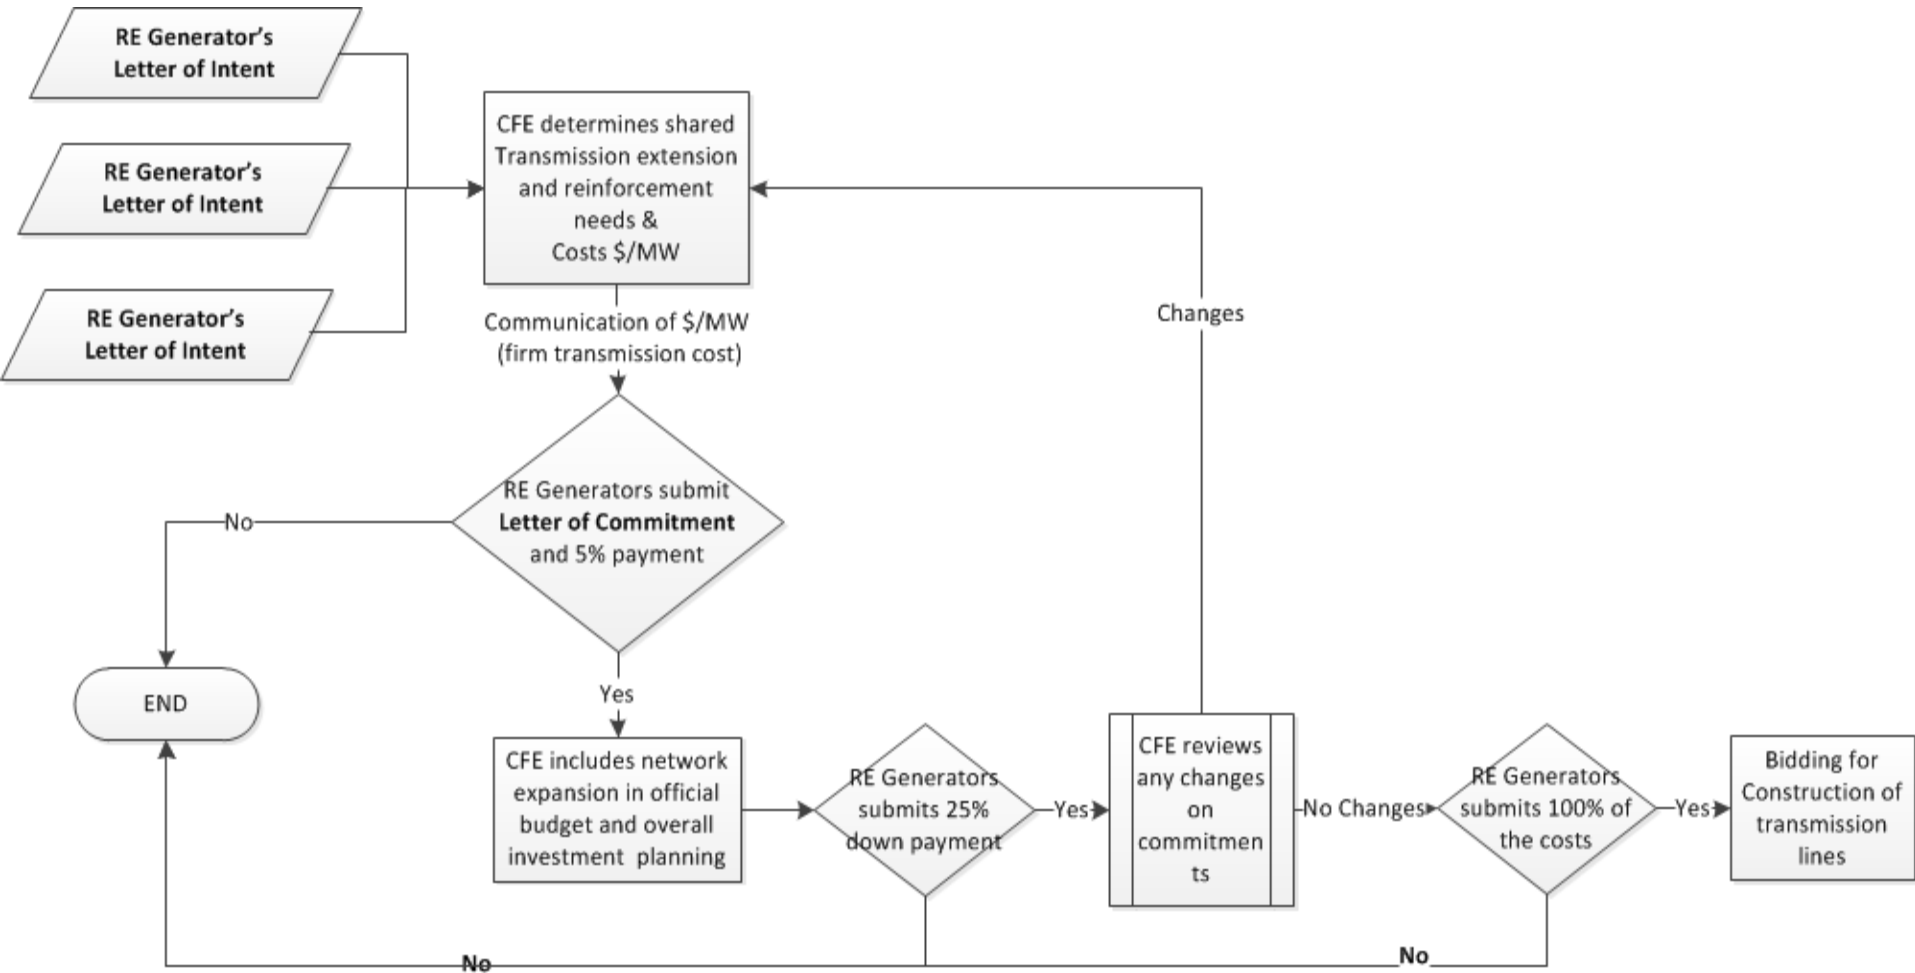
RE Generator's Letter of Intent

RE Generator's Letter of Intent

RE Generator's Letter of Intent

CFE determines shared Transmission extension and reinforcement needs & Costs \$/MW

Communication of \$/MW (firm transmission cost)

Changes

RE Generators submit **Letter of Commitment** and 5% payment

No

END

Yes

CFE includes network expansion in official budget and overall investment planning

RE Generators submits 25% down payment

Yes

CFE reviews any changes on commitments

No Changes

RE Generators submits 100% of the costs

Yes

Bidding for Construction of transmission lines

No

No